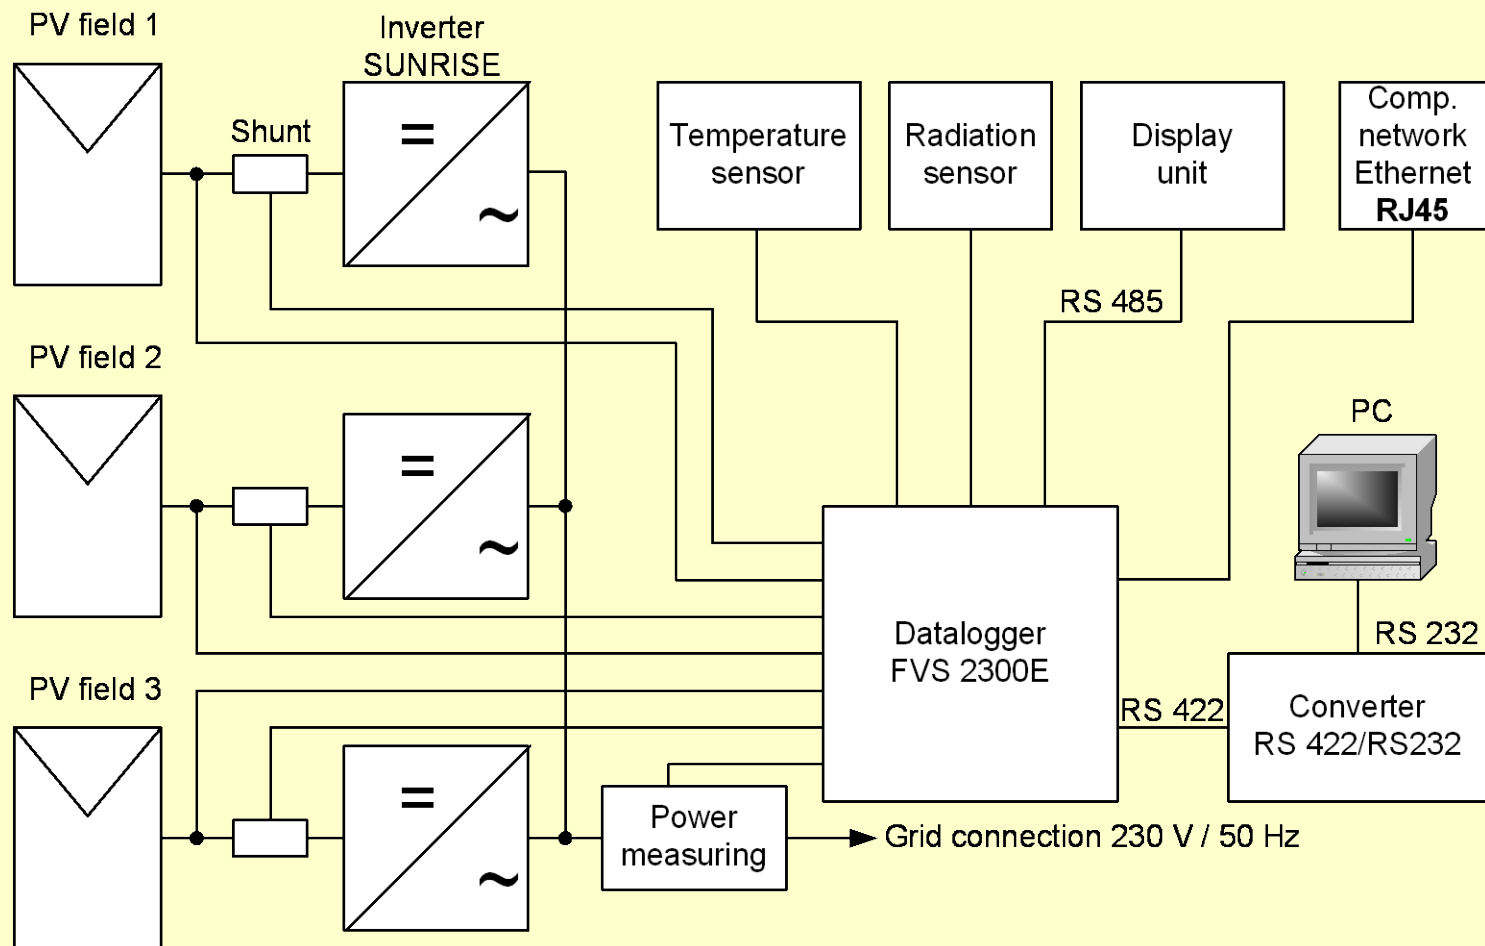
PV field 1

Inverter SUNRISE

Shunt

=

~

Temperature sensor

Radiation sensor

Display unit

Comp. network Ethernet **RJ45**

RS 485

PV field 2

=

~

PC

Datalogger FVS 2300E

RS 232

PV field 3

=

~

RS 422

Converter RS 422/RS232

Power measuring

Grid connection 230 V / 50 Hz